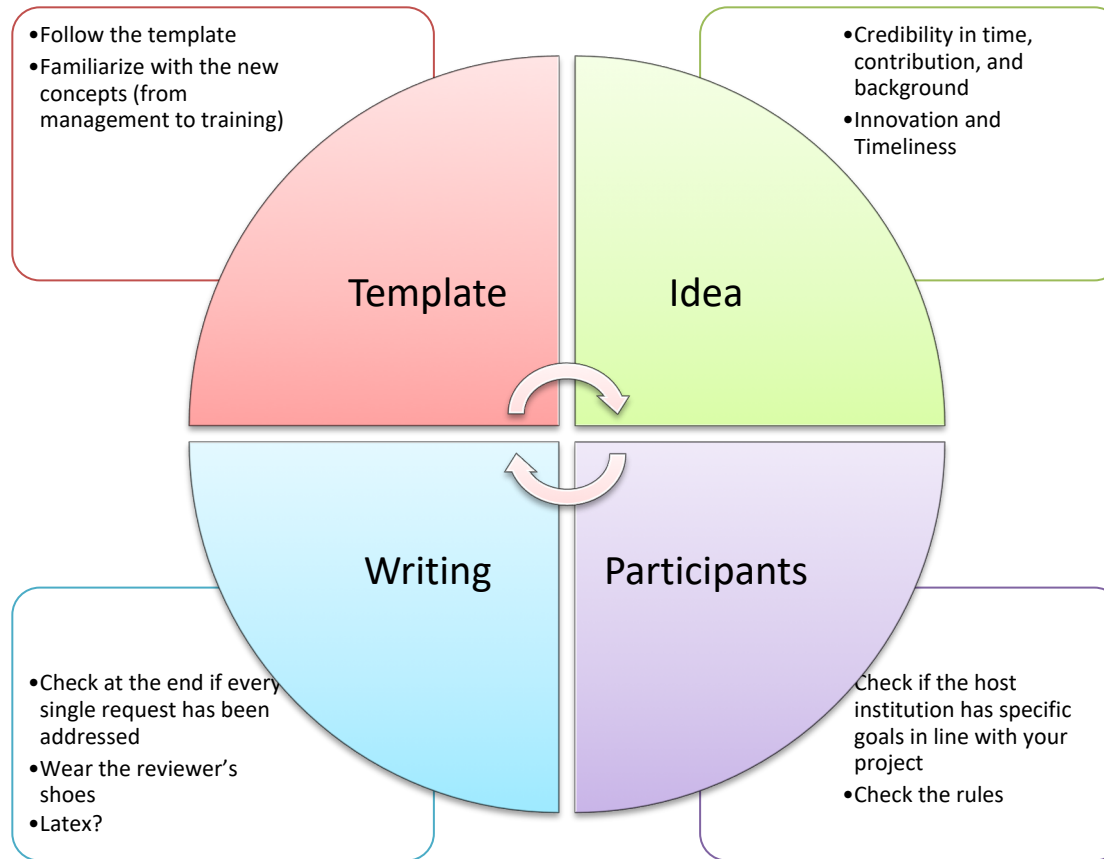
•Follow the template
•Familiarize with the new concepts (from management to training)

•Credibility in time, contribution, and background
•Innovation and Timeliness

Template

Idea

Writing

Participants

•Check at the end if every single request has been addressed
•Wear the reviewer's shoes
•Latex?

Check if the host institution has specific goals in line with your project
•Check the rules